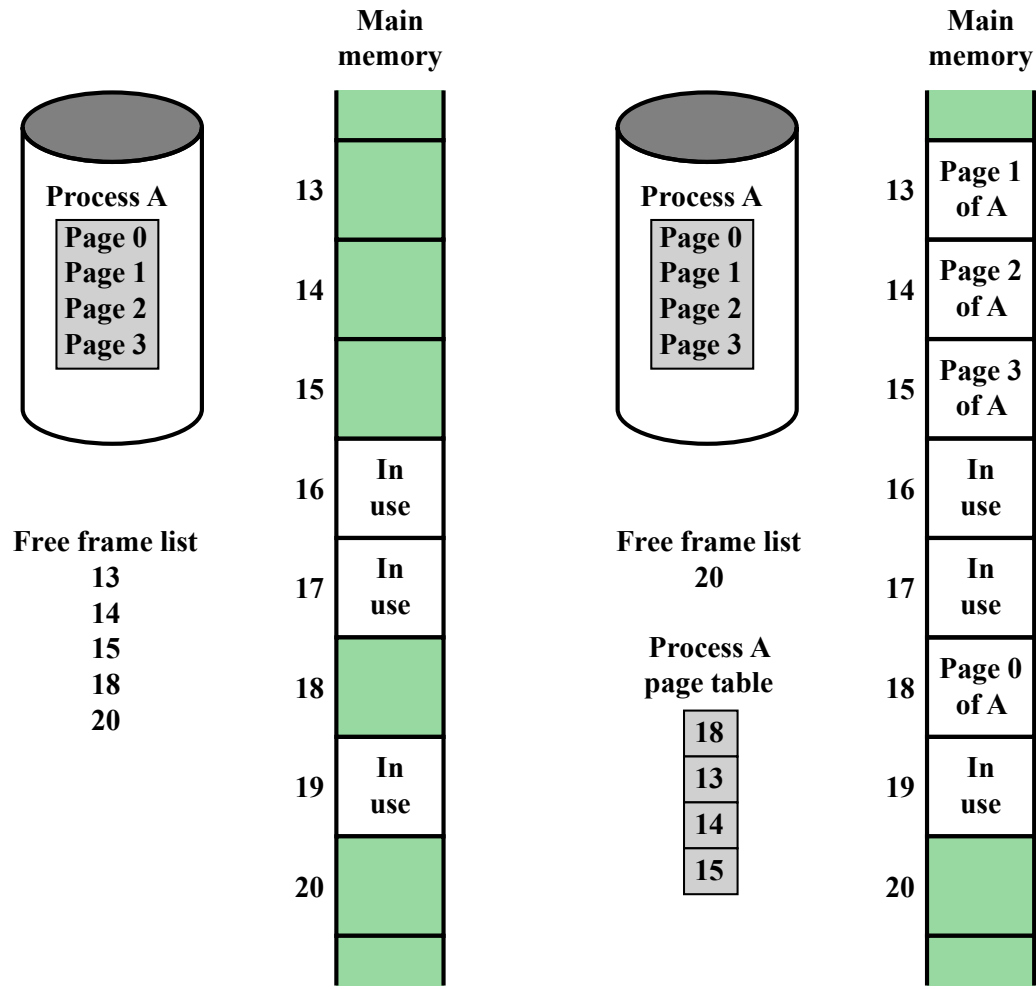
Process A
Page 0
Page 1
Page 2
Page 3

Free frame list
13
14
15
18
20

Main memory

13
14
15
16 In use
17 In use
18
19 In use
20

Process A
Page 0
Page 1
Page 2
Page 3

Free frame list
20

Process A page table
18
13
14
15

Main memory

13 Page 1 of A
14 Page 2 of A
15 Page 3 of A
16 In use
17 In use
18 Page 0 of A
19 In use
20